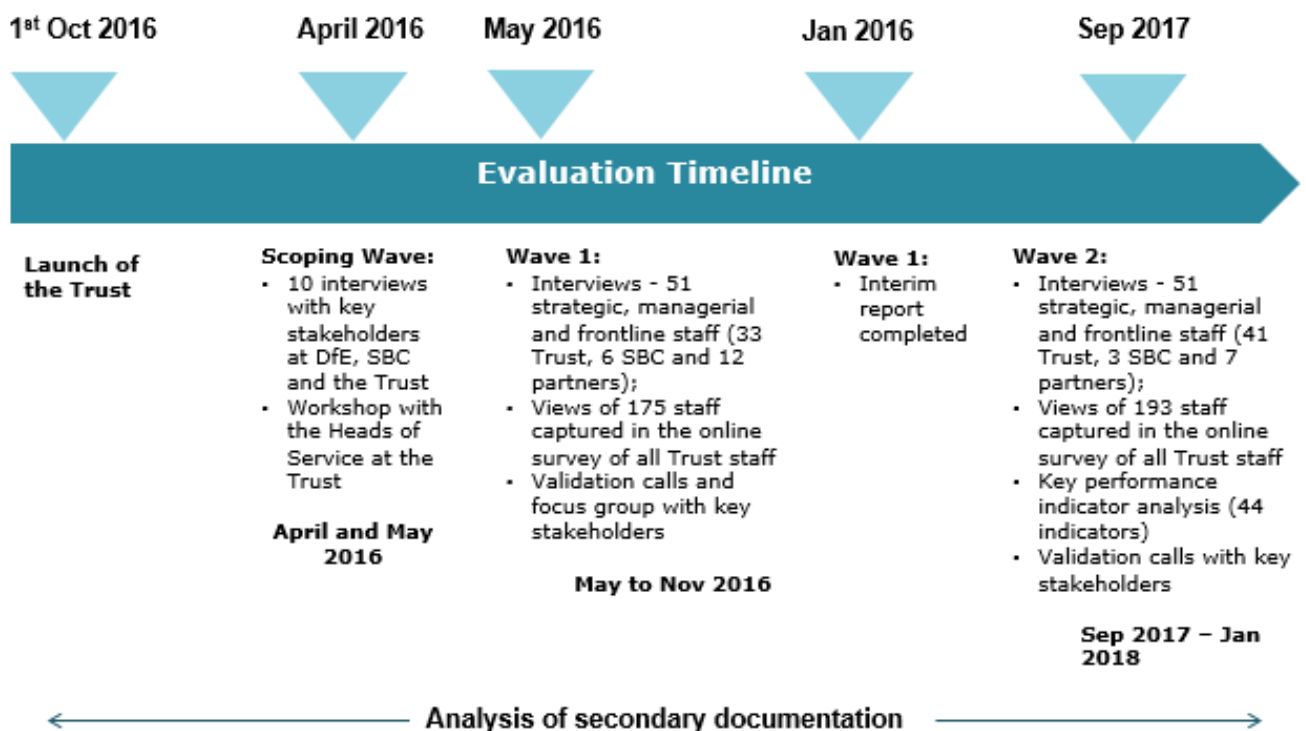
1st Oct 2016

April 2016

May 2016

Jan 2016

Sep 2017

Evaluation Timeline

Launch of the Trust

Scoping Wave:
- 10 interviews with key stakeholders at DfE, SBC and the Trust
- Workshop with the Heads of Service at the Trust

April and May 2016

Wave 1:
- Interviews - 51 strategic, managerial and frontline staff (33 Trust, 6 SBC and 12 partners);
- Views of 175 staff captured in the online survey of all Trust staff
- Validation calls and focus group with key stakeholders

May to Nov 2016

Wave 1:
- Interim report completed

Wave 2:
- Interviews - 51 strategic, managerial and frontline staff (41 Trust, 3 SBC and 7 partners);
- Views of 193 staff captured in the online survey of all Trust staff
- Key performance indicator analysis (44 indicators)
- Validation calls with key stakeholders

Sep 2017 – Jan 2018

Analysis of secondary documentation